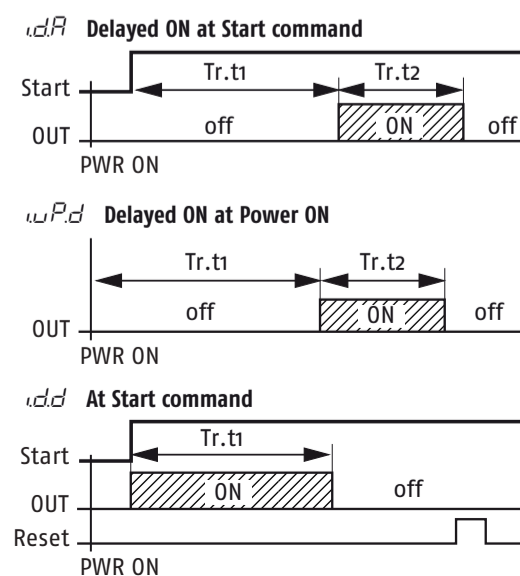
i.d.A Delayed ON at Start command

Start
Tr.t1
Tr.t2
OUT
off
ON
off
PWR ON

i.uP.d Delayed ON at Power ON

Tr.t1
Tr.t2
OUT
off
ON
off
PWR ON

i.d.d At Start command

Start
Tr.t1
OUT
ON
off
Reset
PWR ON